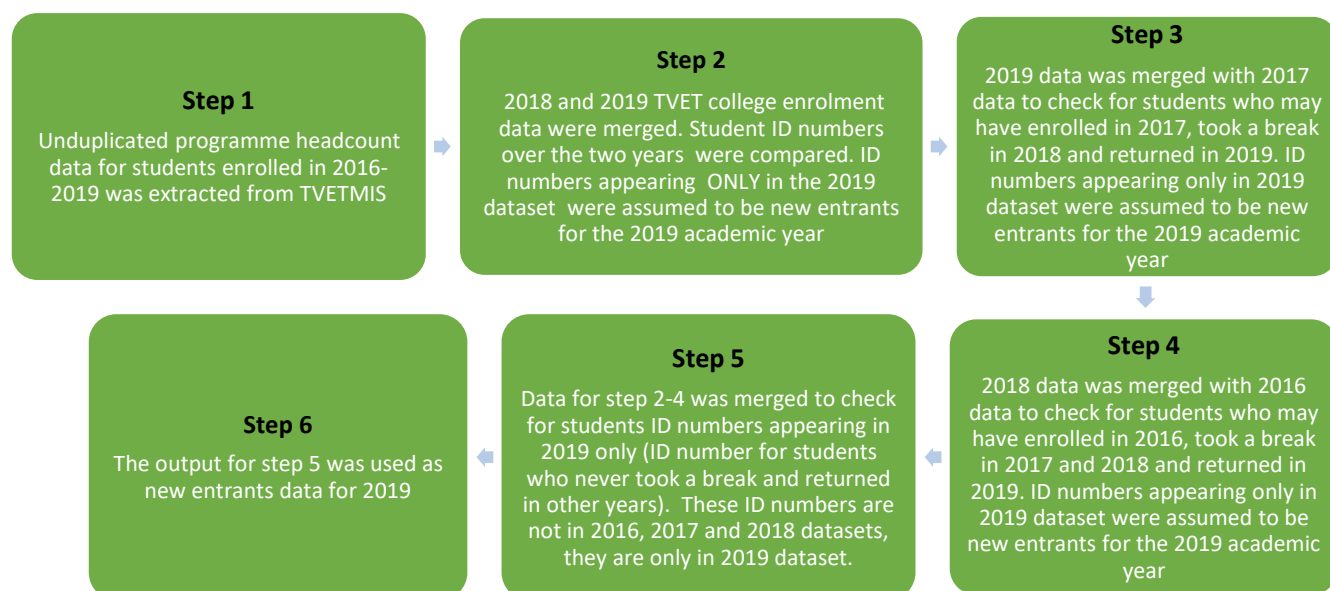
Step 1
Unduplicated programme headcount data for students enrolled in 2016-2019 was extracted from TVETMIS

Step 2
2018 and 2019 TVET college enrolment data were merged. Student ID numbers over the two years were compared. ID numbers appearing ONLY in the 2019 dataset were assumed to be new entrants for the 2019 academic year

Step 3
2019 data was merged with 2017 data to check for students who may have enrolled in 2017, took a break in 2018 and returned in 2019. ID numbers appearing only in 2019 dataset were assumed to be new entrants for the 2019 academic year

Step 4
2018 data was merged with 2016 data to check for students who may have enrolled in 2016, took a break in 2017 and 2018 and returned in 2019. ID numbers appearing only in 2019 dataset were assumed to be new entrants for the 2019 academic year

Step 5
Data for step 2-4 was merged to check for students ID numbers appearing in 2019 only (ID number for students who never took a break and returned in other years). These ID numbers are not in 2016, 2017 and 2018 datasets, they are only in 2019 dataset.

Step 6
The output for step 5 was used as new entrants data for 2019